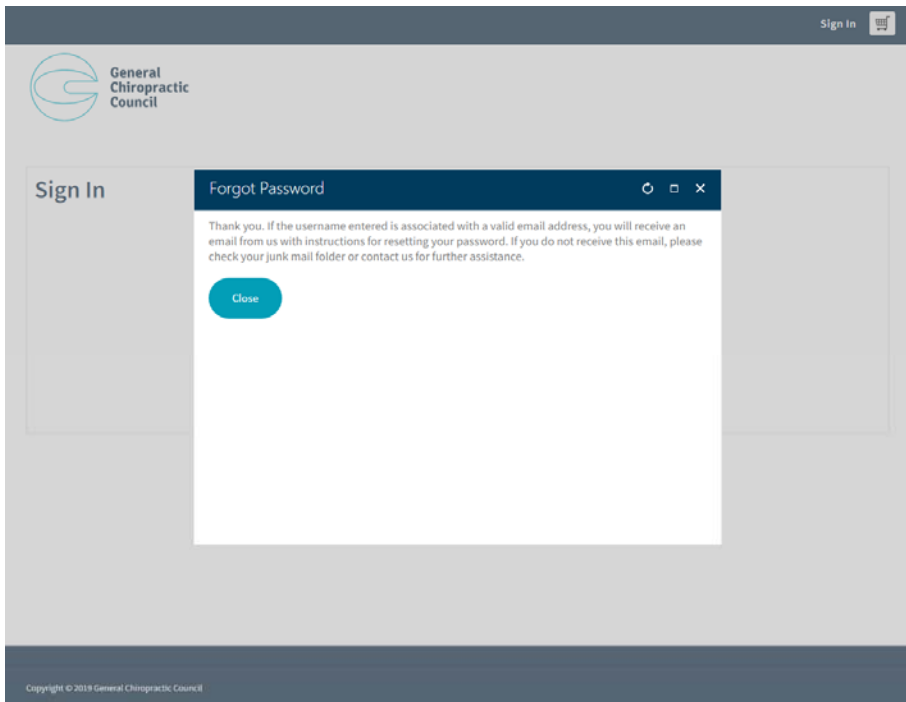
Sign In

General Chiropractic Council

Sign In

Forgot Password

Thank you. If the username entered is associated with a valid email address, you will receive an email from us with instructions for resetting your password. If you do not receive this email, please check your junk mail folder or contact us for further assistance.

Close

Copyright © 2019 General Chiropractic Council